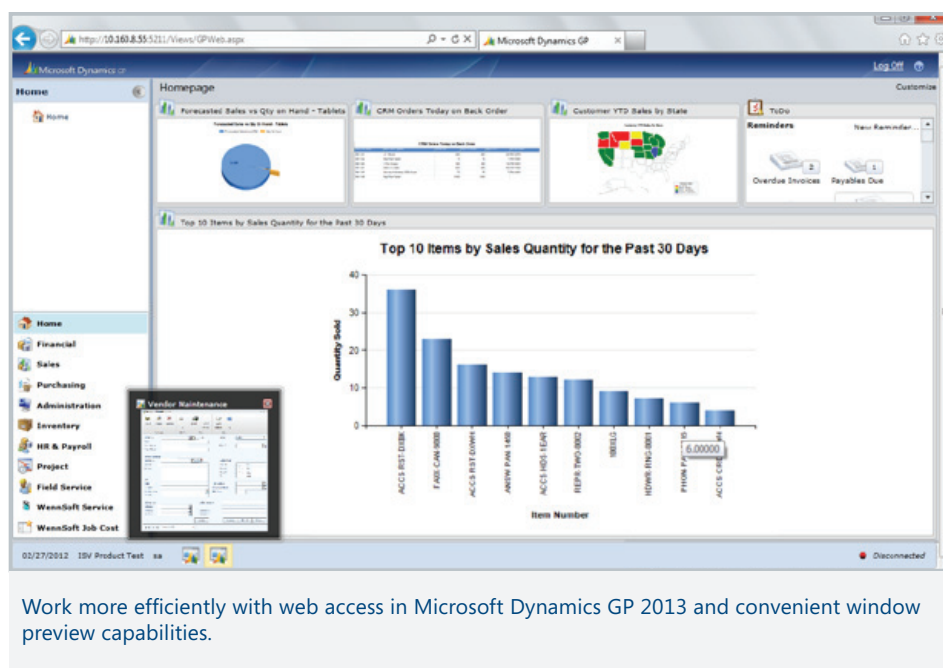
http://10.163.8.55:5211/Views/GPWeb.aspx
Microsoft Dynamics GP

Microsoft Dynamics GP
Log Off

Home
Home

Homepage
Customize

Forecasted Sales vs Qty on Hand - Tablets
CRM Orders Today on Back Order
Customer YTD Sales by State
ToDo
Reminders
New Reminder...
2
Overdue Invoices
1
Payables Due

Top 10 Items by Sales Quantity for the Past 30 Days

Top 10 Items by Sales Quantity for the Past 30 Days
40
30
20
10
0
Quantity Sold
ACCS-RST-DXBK
FAXX-CAN-9000
ACCS-RST-DXWH
ANSW-PAN-1450
ACCS-HDS-1EAR
REPR-TWO-0002
100XLG
HDWR-RNG-0001
PHON-PA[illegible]
ACCS-CR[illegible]
6.00000
Item Number

Home
Financial
Sales
Purchasing
Administration
Inventory
HR & Payroll
Project
Field Service
WennSoft Service
WennSoft Job Cost

Vendor Maintenance

03/27/2012 ISV Product Test sa
Disconnected

Work more efficiently with web access in Microsoft Dynamics GP 2013 and convenient window preview capabilities.